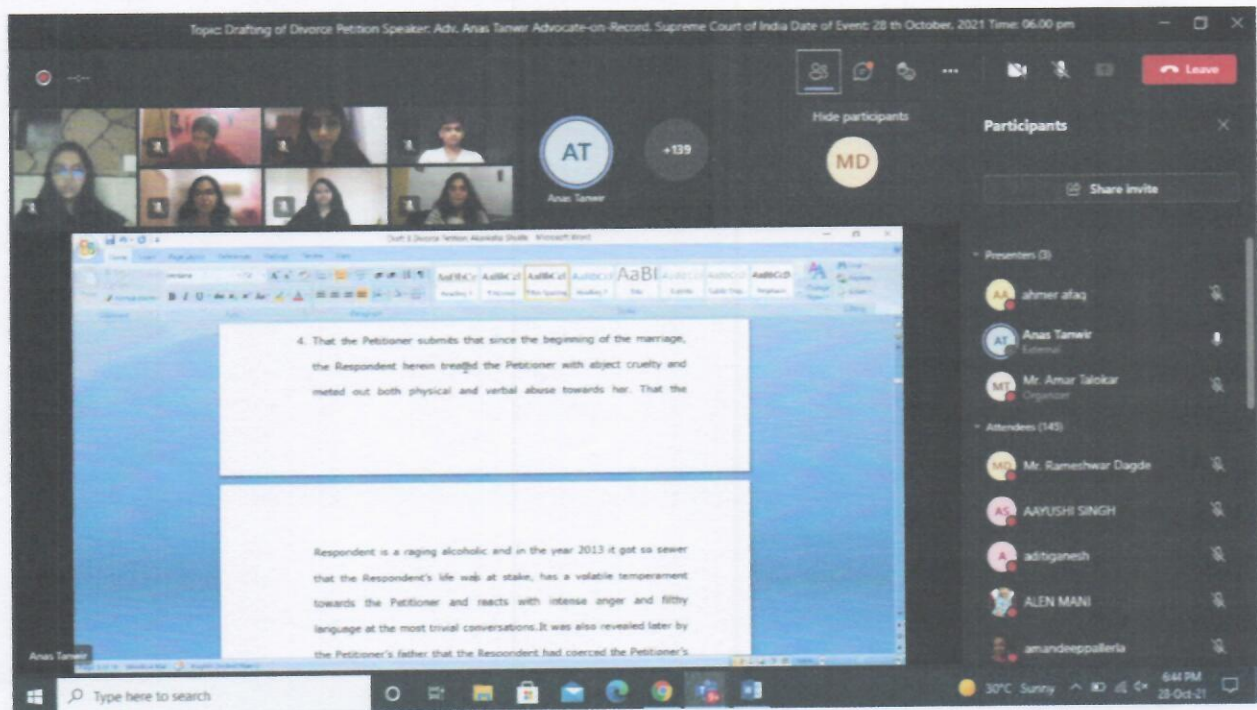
Topic: Drafting of Divorce Petition Speaker: Adv. Anas Tanwir Advocate-on-Record, Supreme Court of India Date of Event: 28 th October, 2021 Time: 06.00 pm

Leave

AT

+139

Anas Tanwir

Hide participants

MD

Participants

Share invite

Presenters (3)

AA ahmer afaq

AT Anas Tanwir External

MT Mr. Amar Talokar Organizer

Attendees (145)

MD Mr. Rameshwar Dagde

AS AAYUSHI SINGH

A aditiganesh

ALEN MANI

amandeeppallerla

Draft 8 Divorce Petition Akanksha Shukla - Microsoft Word

AaBbCcDc AaBbCcDc AaBbCcD AaBbCcD AaBl AaBbCcD

4. That the Petitioner submits that since the beginning of the marriage, the Respondent herein treated the Petitioner with abject cruelty and meted out both physical and verbal abuse towards her. That the

Respondent is a raging alcoholic and in the year 2013 it got so sewer that the Respondent's life was at stake, has a volatile temperament towards the Petitioner and reacts with intense anger and filthy language at the most trivial conversations.It was also revealed later by the Petitioner's father that the Respondent had coerced the Petitioner's

Anas Tanwir

Type here to search

30°C Sunny

6:44 PM
28-Oct-21